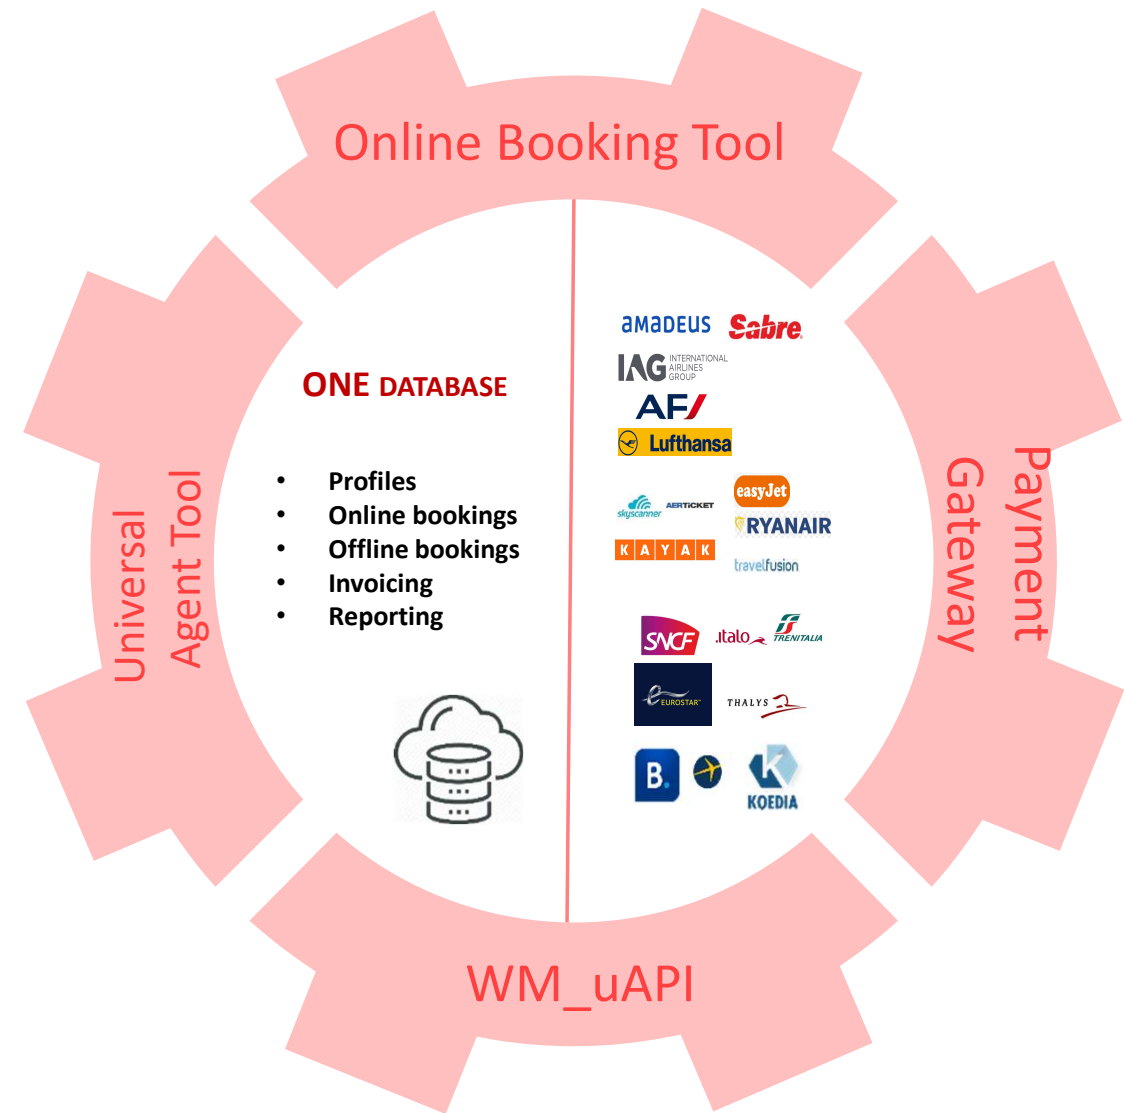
Online Booking Tool

Universal Agent Tool

ONE DATABASE

- Profiles
- Online bookings
- Offline bookings
- Invoicing
- Reporting

amadeus Sabre
IAG INTERNATIONAL AIRLINES GROUP
AF
Lufthansa
skyscanner AERTICKET easyJet
RYANAIR
KAYAK
travelfusion
SNCF italo TRENITALIA
EUROSTAR THALYS
B.
KOEDIA

Payment Gateway

WM_uAPI